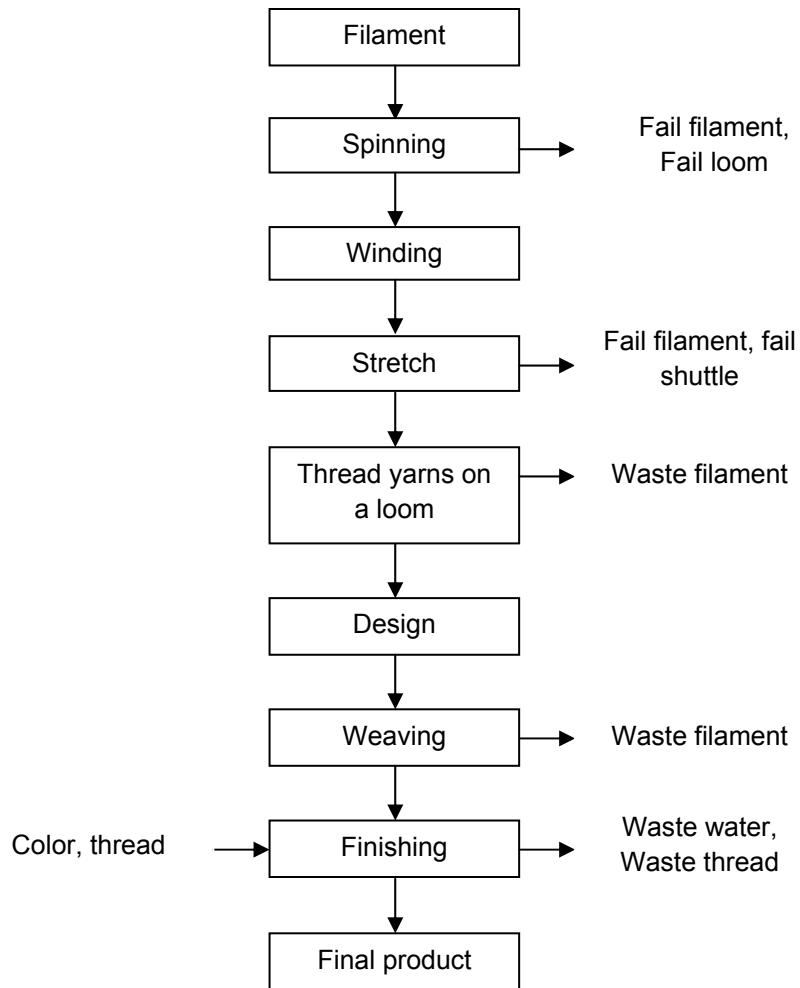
Filament

Spinning

Fail filament, Fail loom

Winding

Stretch

Fail filament, fail shuttle

Thread yarns on a loom

Waste filament

Design

Weaving

Waste filament

Color, thread

Finishing

Waste water, Waste thread

Final product